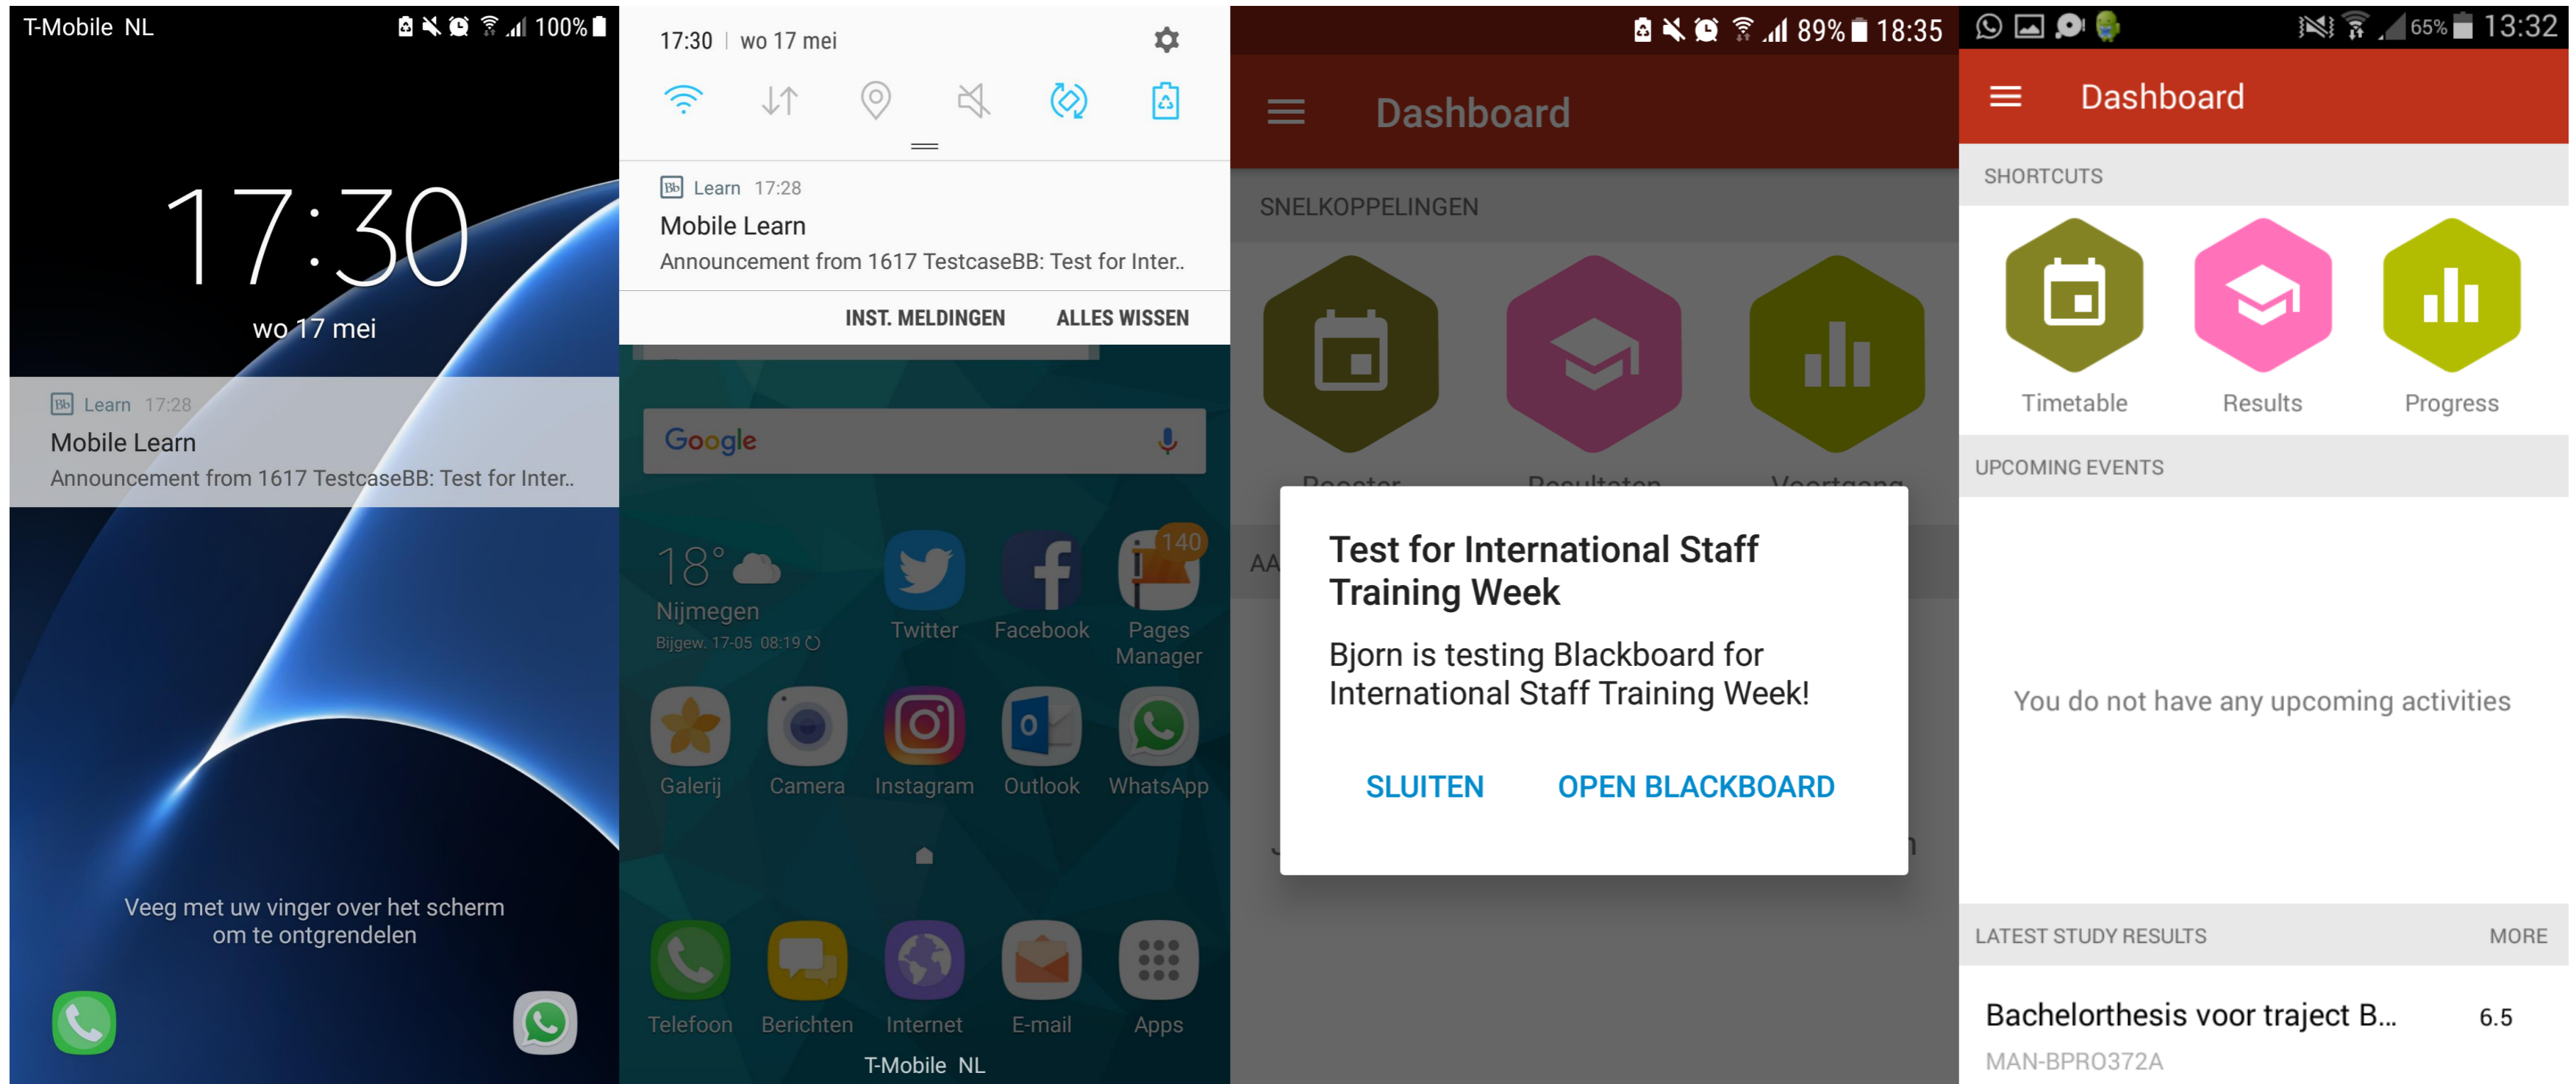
T-Mobile NL 100%

17:30
wo 17 mei

Learn 17:28
Mobile Learn
Announcement from 1617 TestcaseBB: Test for Inter..

Veeg met uw vinger over het scherm om te ontgrendelen

17:30 | wo 17 mei

Learn 17:28
Mobile Learn
Announcement from 1617 TestcaseBB: Test for Inter..

INST. MELDINGEN ALLES WISSEN

Google

18° Nijmegen
Bijgew. 17-05 08:19

Twitter Facebook Pages Manager 140

Galerij Camera Instagram Outlook WhatsApp

Telefoon Berichten Internet E-mail Apps

T-Mobile NL

89% 18:35

Dashboard

SNELKOPPELINGEN

Rooster Resultaten Voortgang

AA

Test for International Staff Training Week

Bjorn is testing Blackboard for International Staff Training Week!

SLUITEN OPEN BLACKBOARD

65% 13:32

Dashboard

SHORTCUTS

Timetable Results Progress

UPCOMING EVENTS

You do not have any upcoming activities

LATEST STUDY RESULTS MORE

Bachelorthesis voor traject B... 6.5
MAN-BPRO372A